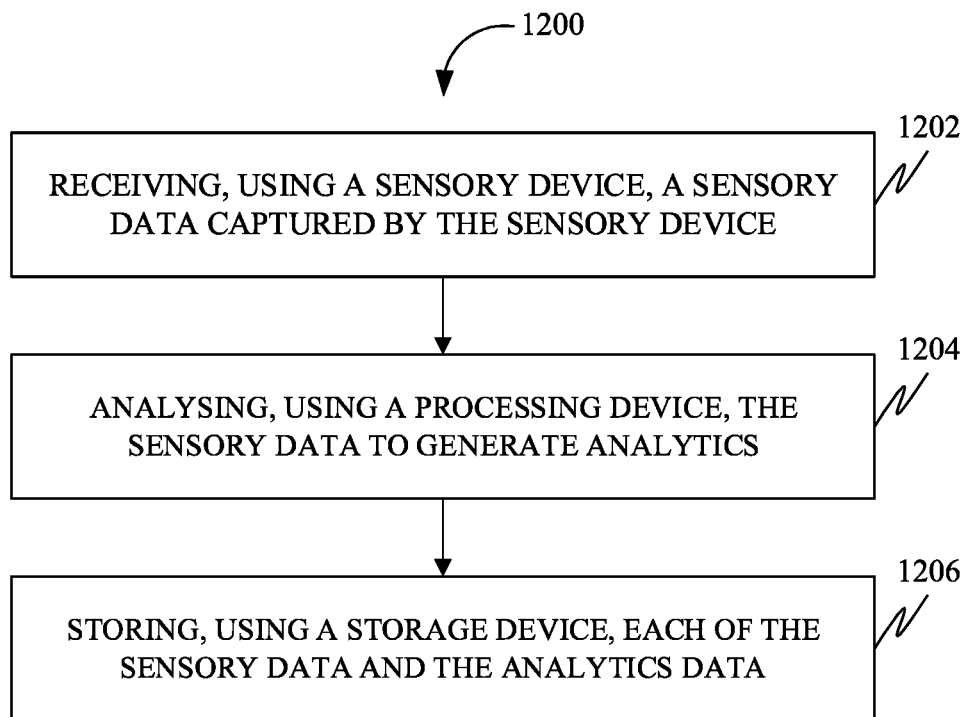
1200

1202

RECEIVING, USING A SENSORY DEVICE, A SENSORY DATA CAPTURED BY THE SENSORY DEVICE

1204

ANALYSING, USING A PROCESSING DEVICE, THE SENSORY DATA TO GENERATE ANALYTICS

1206

STORING, USING A STORAGE DEVICE, EACH OF THE SENSORY DATA AND THE ANALYTICS DATA